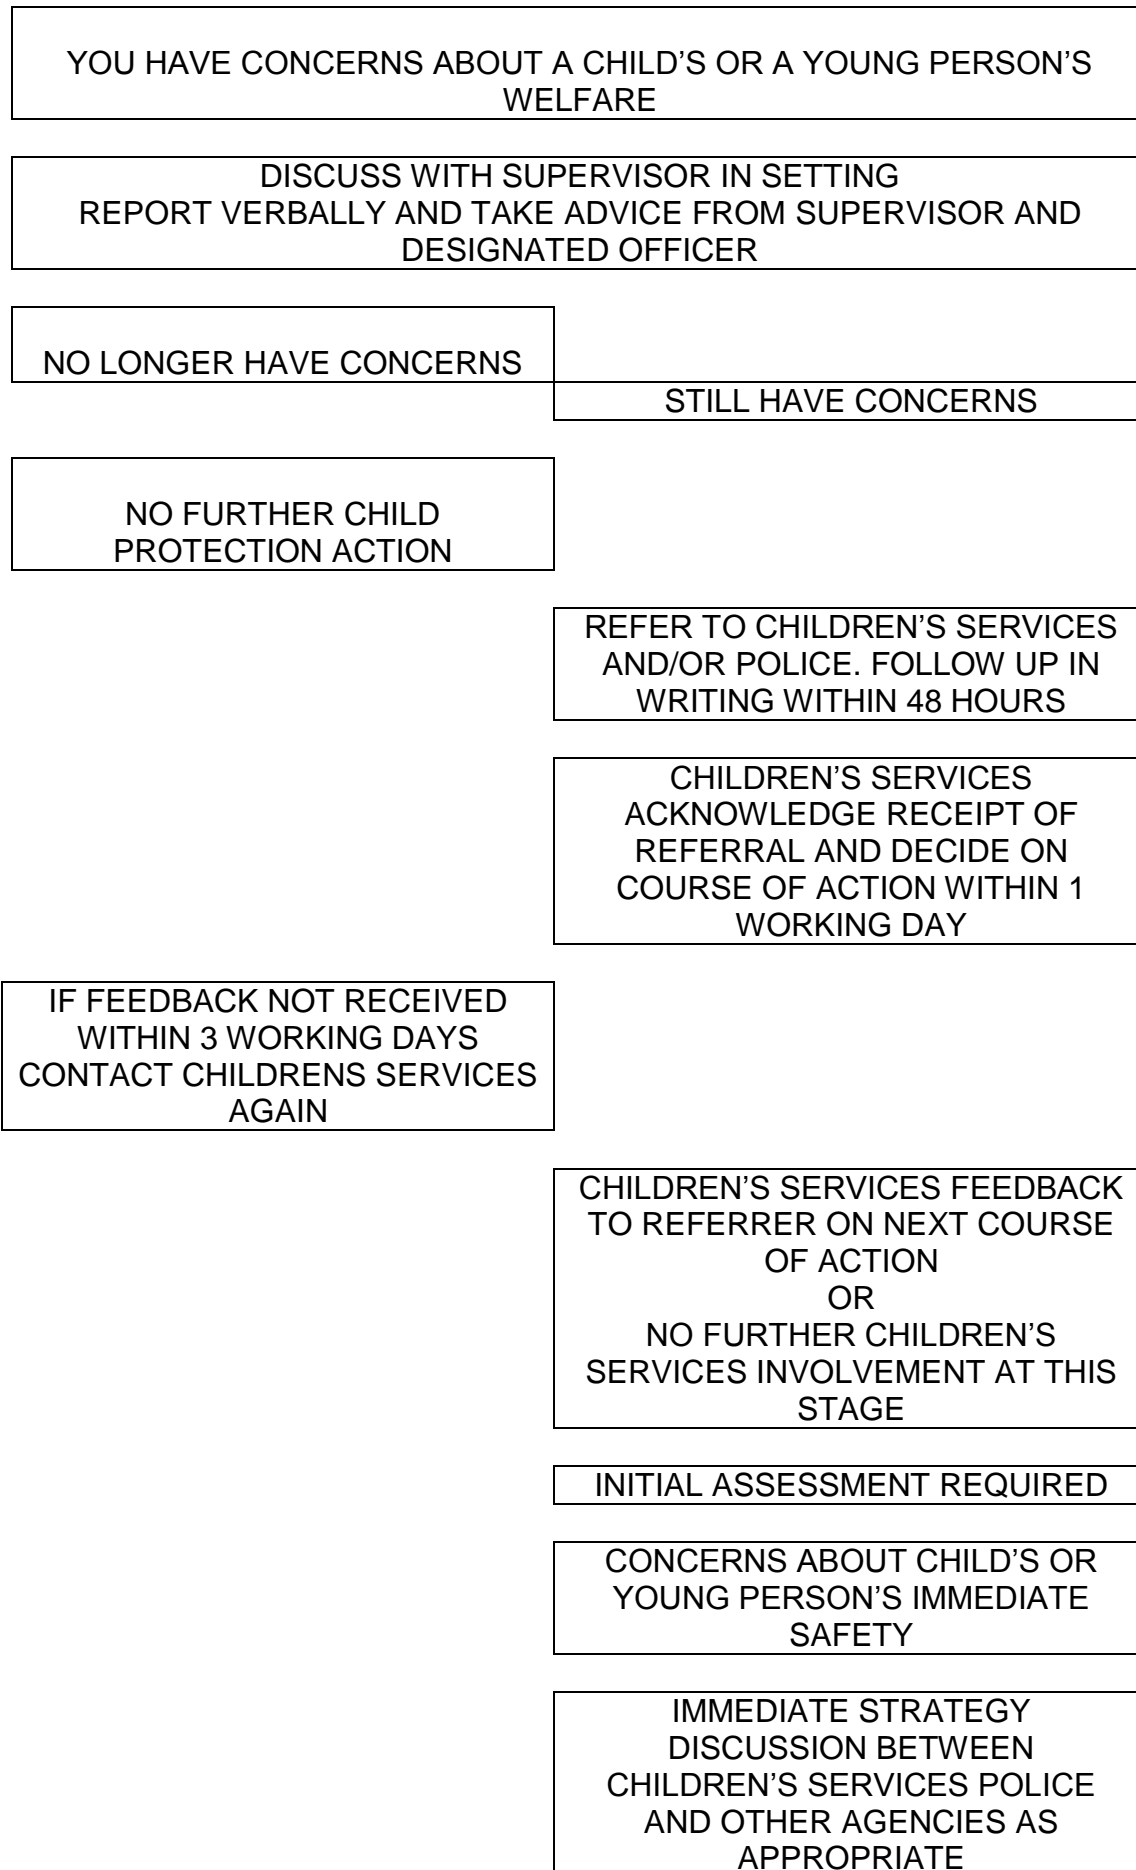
YOU HAVE CONCERNS ABOUT A CHILD'S OR A YOUNG PERSON'S WELFARE

DISCUSS WITH SUPERVISOR IN SETTING
REPORT VERBALLY AND TAKE ADVICE FROM SUPERVISOR AND DESIGNATED OFFICER

NO LONGER HAVE CONCERNS

STILL HAVE CONCERNS

NO FURTHER CHILD PROTECTION ACTION

REFER TO CHILDREN'S SERVICES AND/OR POLICE. FOLLOW UP IN WRITING WITHIN 48 HOURS

CHILDREN'S SERVICES ACKNOWLEDGE RECEIPT OF REFERRAL AND DECIDE ON COURSE OF ACTION WITHIN 1 WORKING DAY

IF FEEDBACK NOT RECEIVED WITHIN 3 WORKING DAYS CONTACT CHILDRENS SERVICES AGAIN

CHILDREN'S SERVICES FEEDBACK TO REFERRER ON NEXT COURSE OF ACTION
OR
NO FURTHER CHILDREN'S SERVICES INVOLVEMENT AT THIS STAGE

INITIAL ASSESSMENT REQUIRED

CONCERNS ABOUT CHILD'S OR YOUNG PERSON'S IMMEDIATE SAFETY

IMMEDIATE STRATEGY DISCUSSION BETWEEN CHILDREN'S SERVICES POLICE AND OTHER AGENCIES AS APPROPRIATE